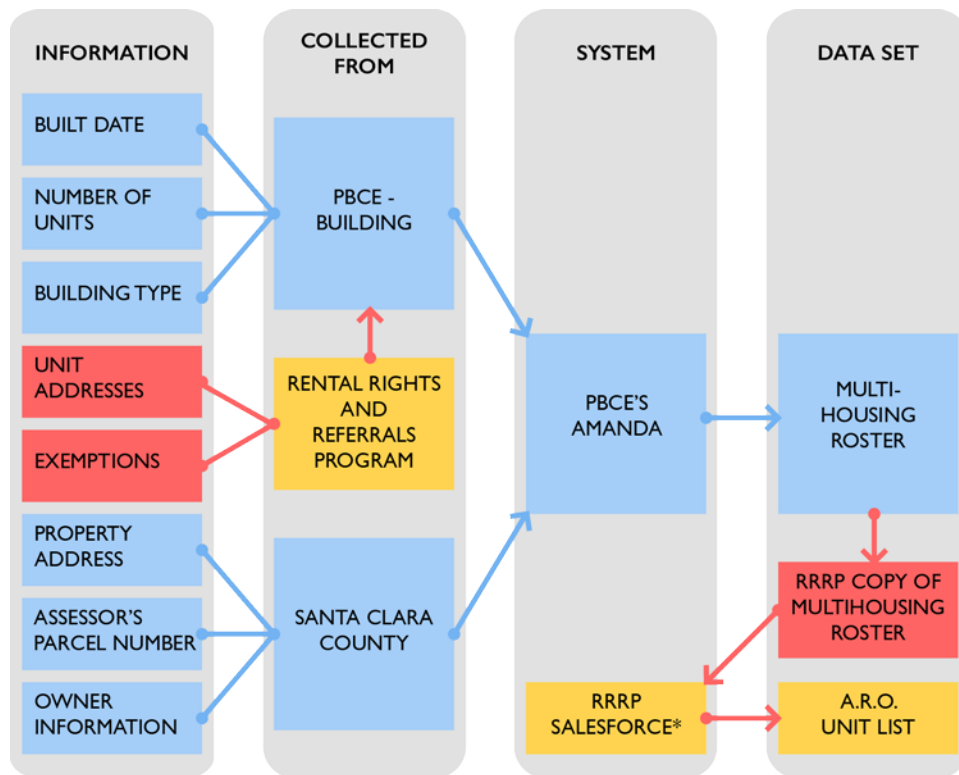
INFORMATION

BUILT DATE

NUMBER OF UNITS

BUILDING TYPE

UNIT ADDRESSES

EXEMPTIONS

PROPERTY ADDRESS

ASSESSOR'S PARCEL NUMBER

OWNER INFORMATION

COLLECTED FROM

PBCE - BUILDING

RENTAL RIGHTS AND REFERRALS PROGRAM

SANTA CLARA COUNTY

SYSTEM

PBCE'S AMANDA

RRRP SALESFORCE*

DATA SET

MULTI-HOUSING ROSTER

RRRP COPY OF MULTIHOUSING ROSTER

A.R.O. UNIT LIST